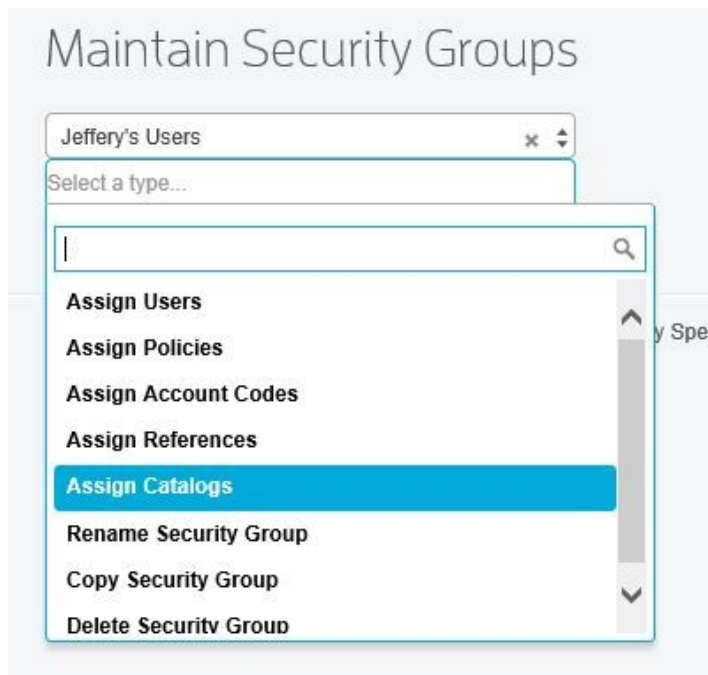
Maintain Security Groups

Jeffery's Users

Select a type...

Assign Users
Assign Policies
Assign Account Codes
Assign References
Assign Catalogs
Rename Security Group
Copy Security Group
Delete Security Group

y Spe